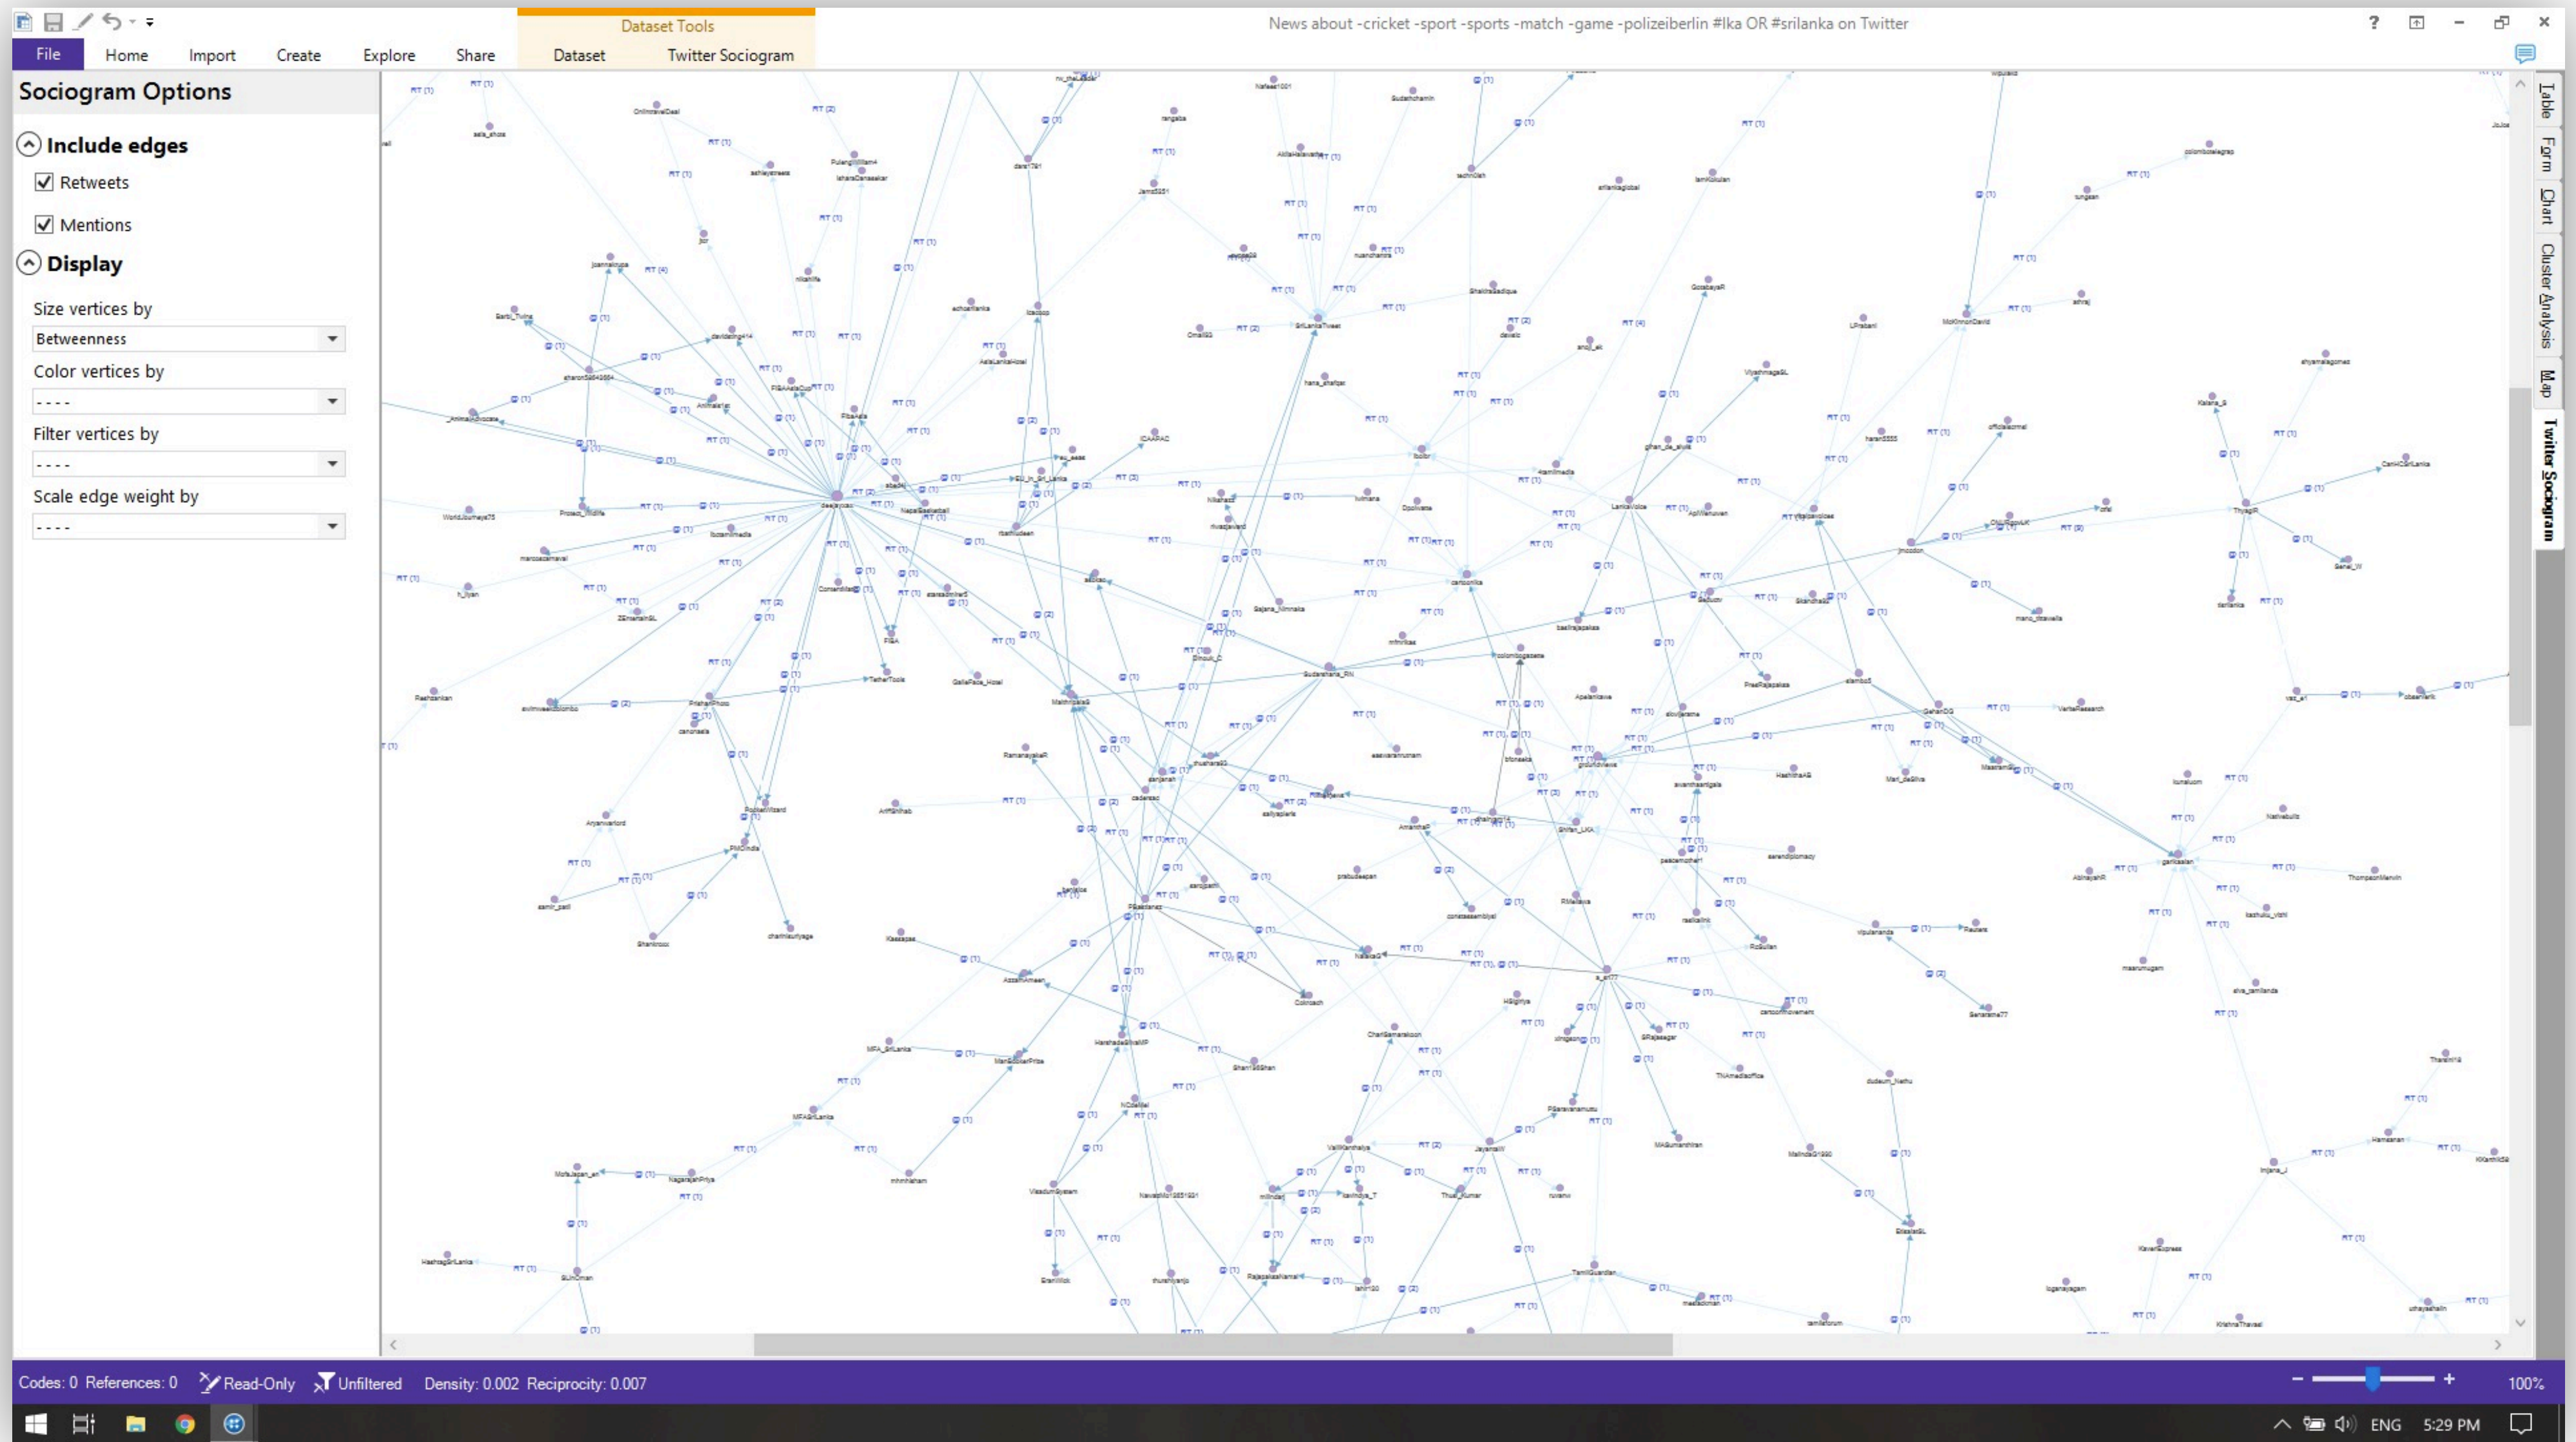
Dataset Tools

News about -cricket -sport -sports -match -game -polizeiberlin #lka OR #srilanka on Twitter

File Home Import Create Explore Share Dataset Twitter Sociogram

Sociogram Options

Include edges

Retweets

Mentions

Display

Size vertices by

Betweenness

Color vertices by

- - - -

Filter vertices by

- - - -

Scale edge weight by

- - - -

Table Form Chart Cluster Analysis Map Twitter Sociogram

Codes: 0 References: 0 Read-Only Unfiltered Density: 0.002 Reciprocity: 0.007

100%

ENG 5:29 PM